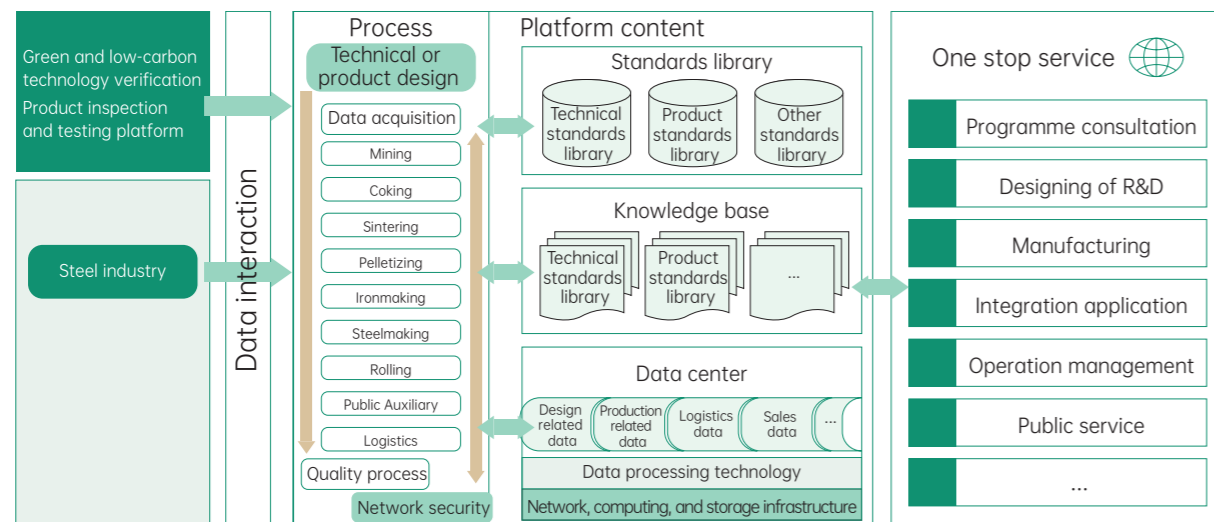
Green and low-carbon technology verification

Product inspection and testing platform

Steel industry

Data interaction

Process

Technical or product design

Data acquisition

Mining

Coking

Sintering

Pelletizing

Ironmaking

Steelmaking

Rolling

Public Auxiliary

Logistics

Quality process

Network security

Platform content

Standards library

Technical standards library

Product standards library

Other standards library

Knowledge base

Technical standards library

Product standards library

...

Data center

Design related data

Production related data

Logistics data

Sales data

...

Data processing technology

Network, computing, and storage infrastructure

One stop service

Programme consultation

Designing of R&D

Manufacturing

Integration application

Operation management

Public service

...